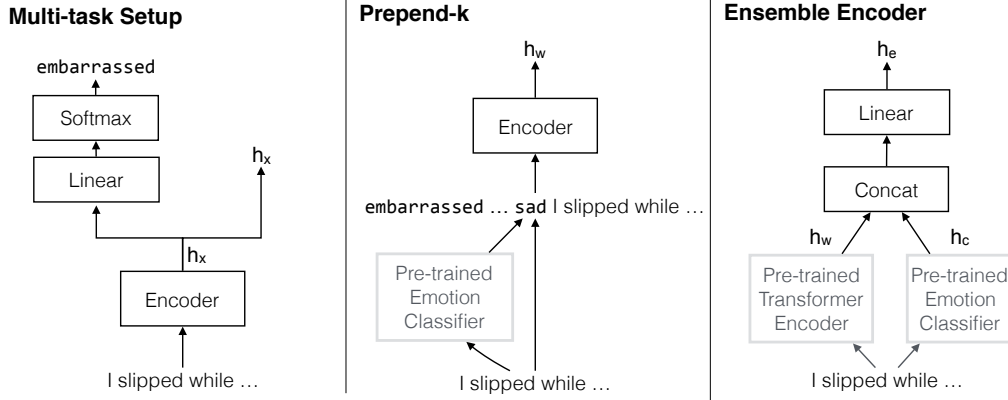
**Multi-task Setup**

embarrassed

Softmax

Linear

$h_x$

$h_x$

Encoder

I slipped while …

**Prepend-k**

$h_w$

Encoder

embarrassed … sad I slipped while …

Pre-trained Emotion Classifier

I slipped while …

**Ensemble Encoder**

$h_e$

Linear

Concat

$h_w$

$h_c$

Pre-trained Transformer Encoder

Pre-trained Emotion Classifier

I slipped while …